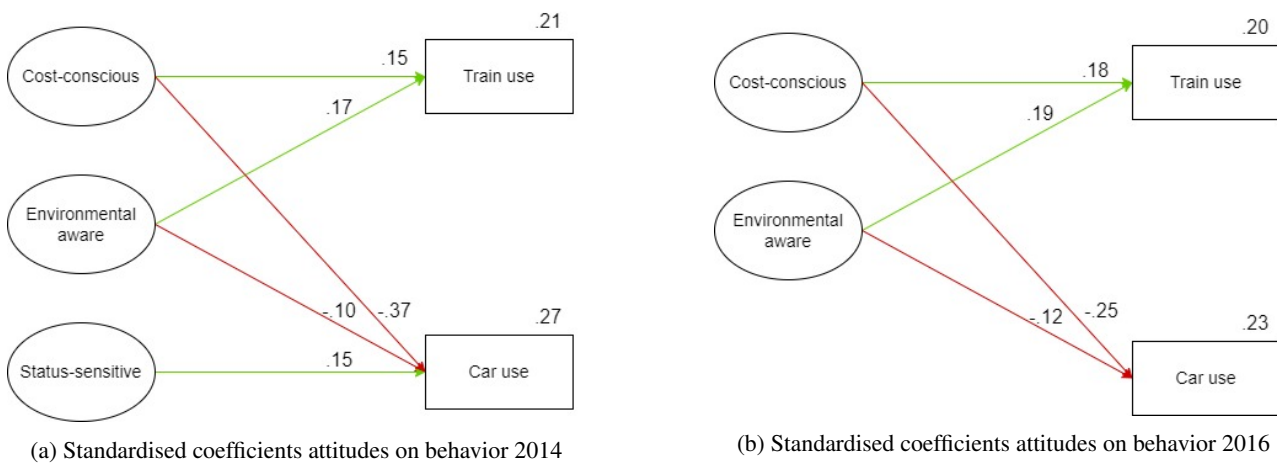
Cost-conscious

Environmental aware

Status-sensitive

.15

.17

-.10

-.37

.15

.21

Train use

.27

Car use

(a) Standardised coefficients attitudes on behavior 2014

Cost-conscious

Environmental aware

.18

.19

-.12

-.25

.20

Train use

.23

Car use

(b) Standardised coefficients attitudes on behavior 2016